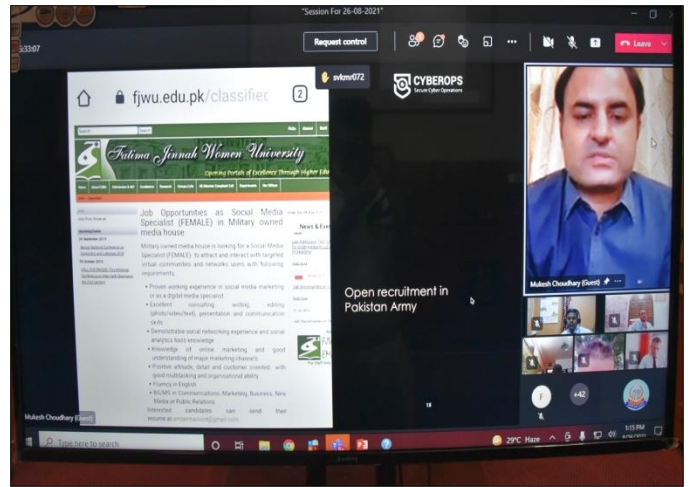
"Session For 26-08-2021"

5:33:07

Request control

Leave

svkmr072

CYBEROPS
Secure Cyber Operations

fjwu.edu.pk/classified

2

Fatima Jinnah Women University

Opening Portals of Excellence Through Higher Education

Job Opportunities as Social Media Specialist (FEMALE) in Military owned media house

Military owned media house is looking for a Social Media Specialist (FEMALE) to attract and interact with targeted virtual communities and networks users with following requirements;

• Proven working experience in social media marketing or as a digital media specialist
• Excellent consulting, writing, editing (photo/video/text), presentation and communication skills
• Demonstrable social networking experience and social analytics tools knowledge
• Knowledge of online marketing and good understanding of major marketing channels
• Positive attitude, detail and customer oriented with good multitasking and organisational ability
• Fluency in English
• BS/MS in Communications, Marketing, Business, New Media or Public Relations

Interested candidates can send their resume at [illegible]

News & Events

Open recruitment in Pakistan Army

Mukesh Choudhary (Guest)

Mukesh Choudhary (Guest)

F

+42

Type here to search

29°C Haze

1:15 PM